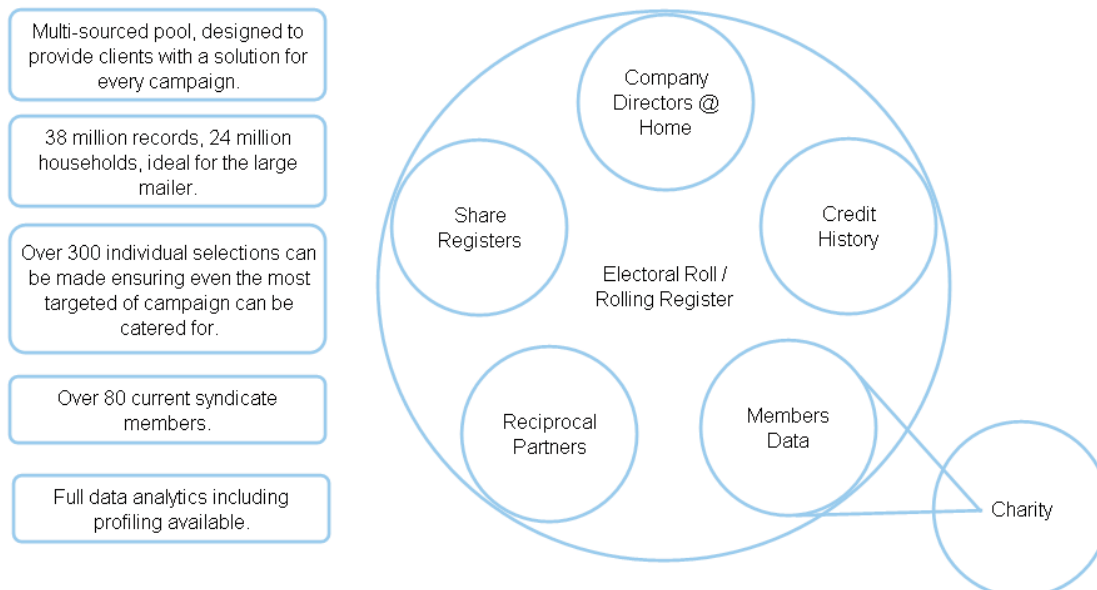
Multi-sourced pool, designed to provide clients with a solution for every campaign.

38 million records, 24 million households, ideal for the large mailer.

Over 300 individual selections can be made ensuring even the most targeted of campaign can be catered for.

Over 80 current syndicate members.

Full data analytics including profiling available.

Company Directors @ Home

Share Registers

Credit History

Electoral Roll / Rolling Register

Reciprocal Partners

Members Data

Charity